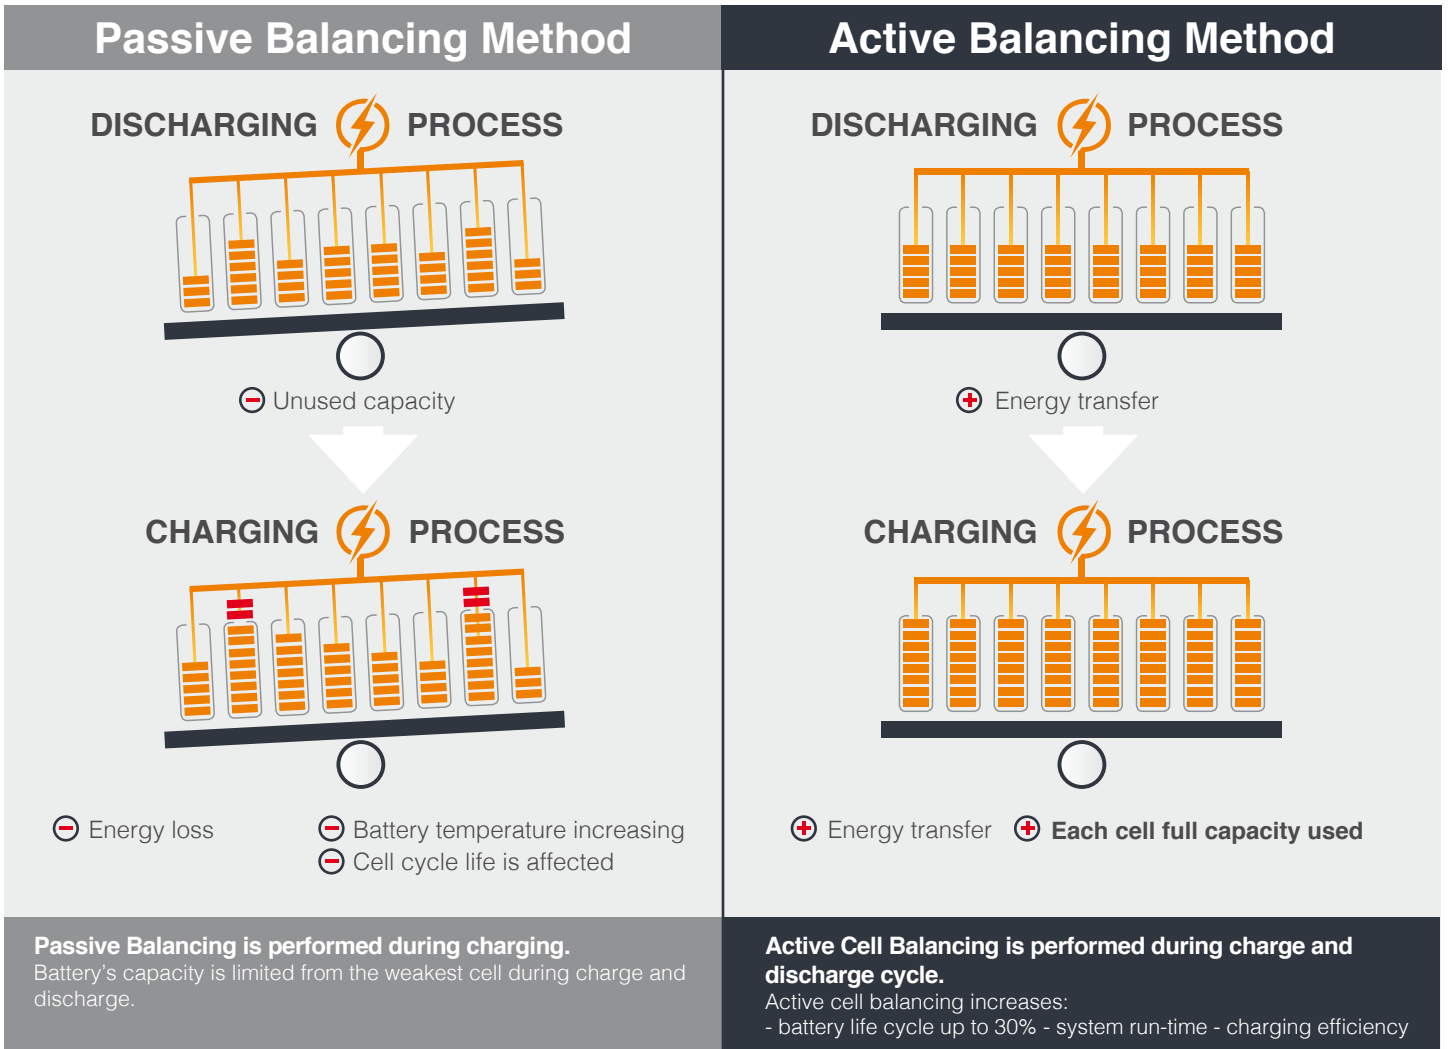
Passive Balancing Method

DISCHARGING PROCESS

Unused capacity

CHARGING PROCESS

Energy loss

Battery temperature increasing

Cell cycle life is affected

Passive Balancing is performed during charging.
Battery's capacity is limited from the weakest cell during charge and discharge.

Active Balancing Method

DISCHARGING PROCESS

Energy transfer

CHARGING PROCESS

Energy transfer

Each cell full capacity used

Active Cell Balancing is performed during charge and discharge cycle.
Active cell balancing increases:
- battery life cycle up to 30% - system run-time - charging efficiency